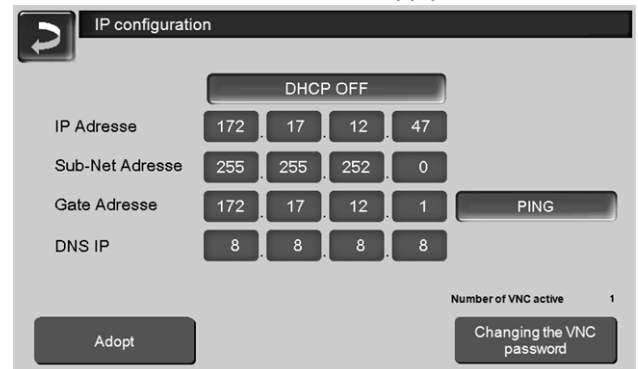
IP configuration

DHCP OFF

| | | | | |
|---|---|---|---|---|
| IP Adresse | 172 | 17 | 12 | 47 |
| Sub-Net Adresse | 255 | 255 | 252 | 0 |
| Gate Adresse | 172 | 17 | 12 | 1 |
| DNS IP | 8 | 8 | 8 | 8 |

PING

Number of VNC active 1

Adopt

Changing the VNC password